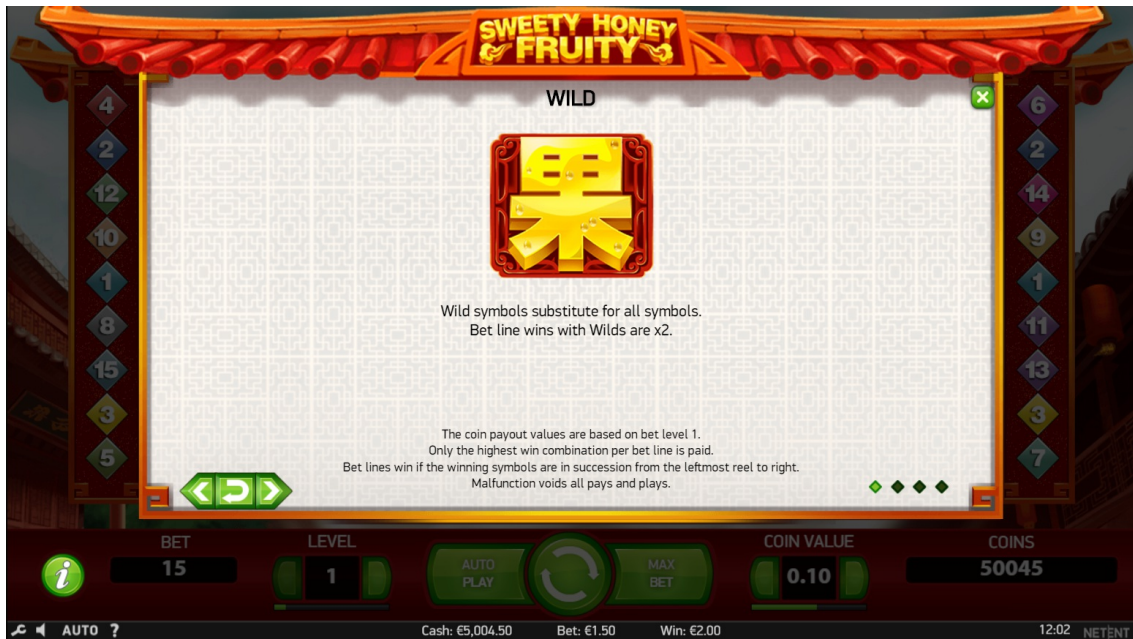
SWEETY HONEY FRUITY

WILD

4 2 12 10 1 8 15 3 5

6 2 14 9 1 11 13 3 7

Wild symbols substitute for all symbols.
Bet line wins with Wilds are x2.

The coin payout values are based on bet level 1.
Only the highest win combination per bet line is paid.
Bet lines win if the winning symbols are in succession from the leftmost reel to right.
Malfunction voids all pays and plays.

BET
15

LEVEL
1

AUTO PLAY

MAX BET

COIN VALUE
0.10

COINS
50045

AUTO ?

Cash: €5,004.50 Bet: €1.50 Win: €2.00

12:02 NETENT